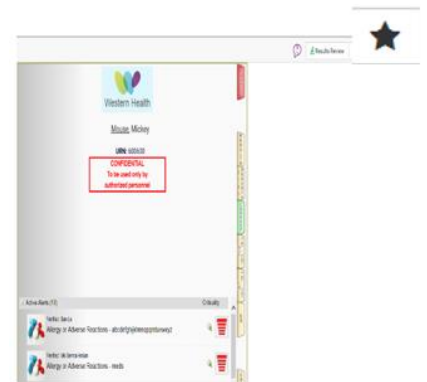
Results Review

Western Health

Mouse, Mickey

URN: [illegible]

CONFIDENTIAL
To be used only by authorised personnel

Active Alerts (11)
Criticality

Verified: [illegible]
Allergy or Adverse Reactions - abcdefghijklmnopqrstuvwxyz

Verified: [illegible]
Allergy or Adverse Reactions - meds